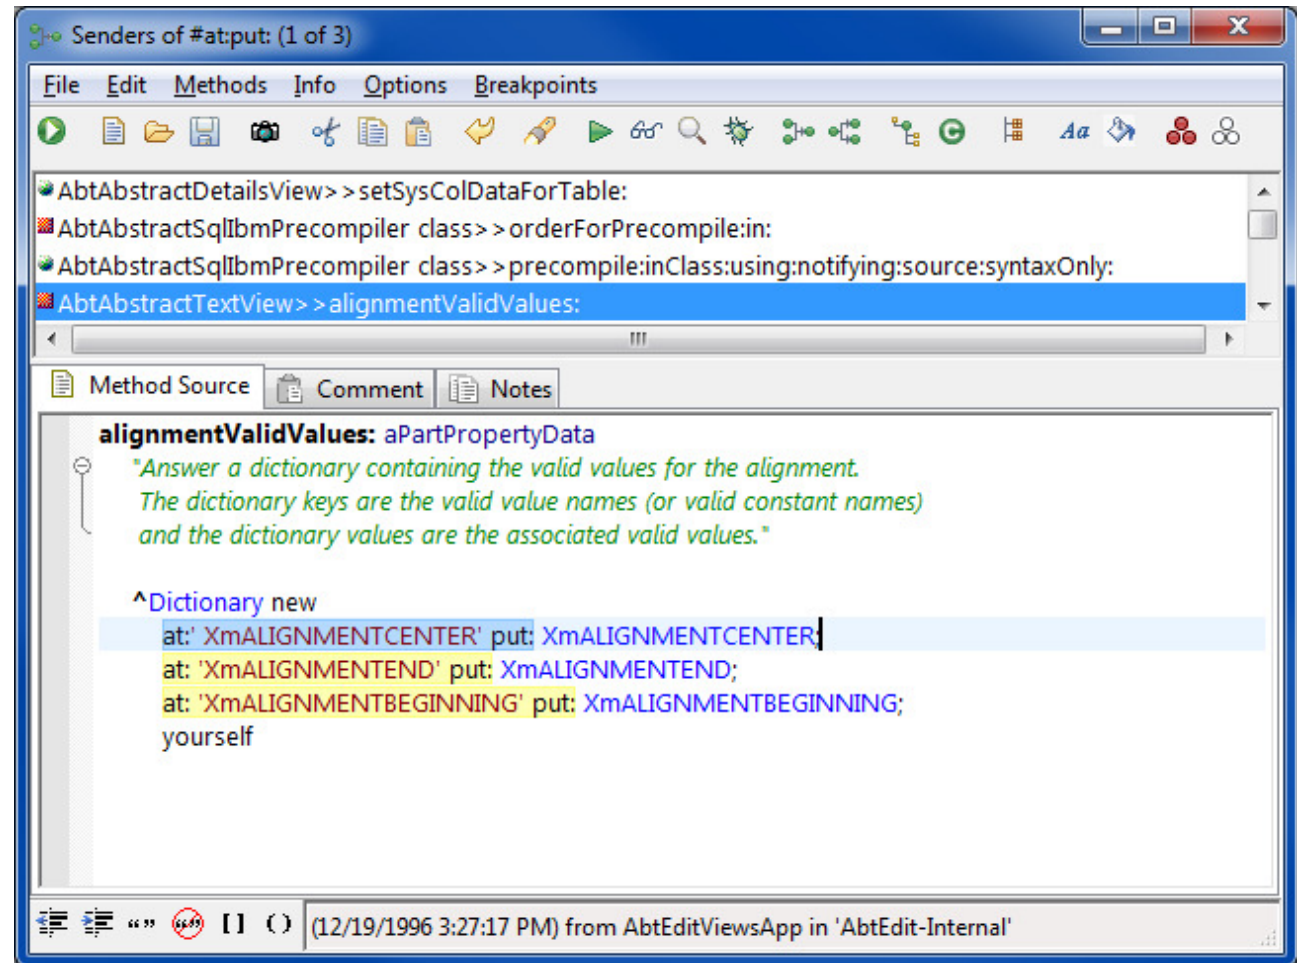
Senders of #at:put: (1 of 3)

File Edit Methods Info Options Breakpoints

AbtAbstractDetailsView>>setSysColDataForTable:
AbtAbstractSqlIbmPrecompiler class>>orderForPrecompile:in:
AbtAbstractSqlIbmPrecompiler class>>precompile:inClass:using:notifying:source:syntaxOnly:
AbtAbstractTextView>>alignmentValidValues:

Method Source Comment Notes

alignmentValidValues: aPartPropertyData
"Answer a dictionary containing the valid values for the alignment.
The dictionary keys are the valid value names (or valid constant names)
and the dictionary values are the associated valid values."

^Dictionary new
at:' XmALIGNMENTCENTER' put: XmALIGNMENTCENTER;
at: 'XmALIGNMENTEND' put: XmALIGNMENTEND;
at: 'XmALIGNMENTBEGINNING' put: XmALIGNMENTBEGINNING;
yourself

(12/19/1996 3:27:17 PM) from AbtEditViewsApp in 'AbtEdit-Internal'